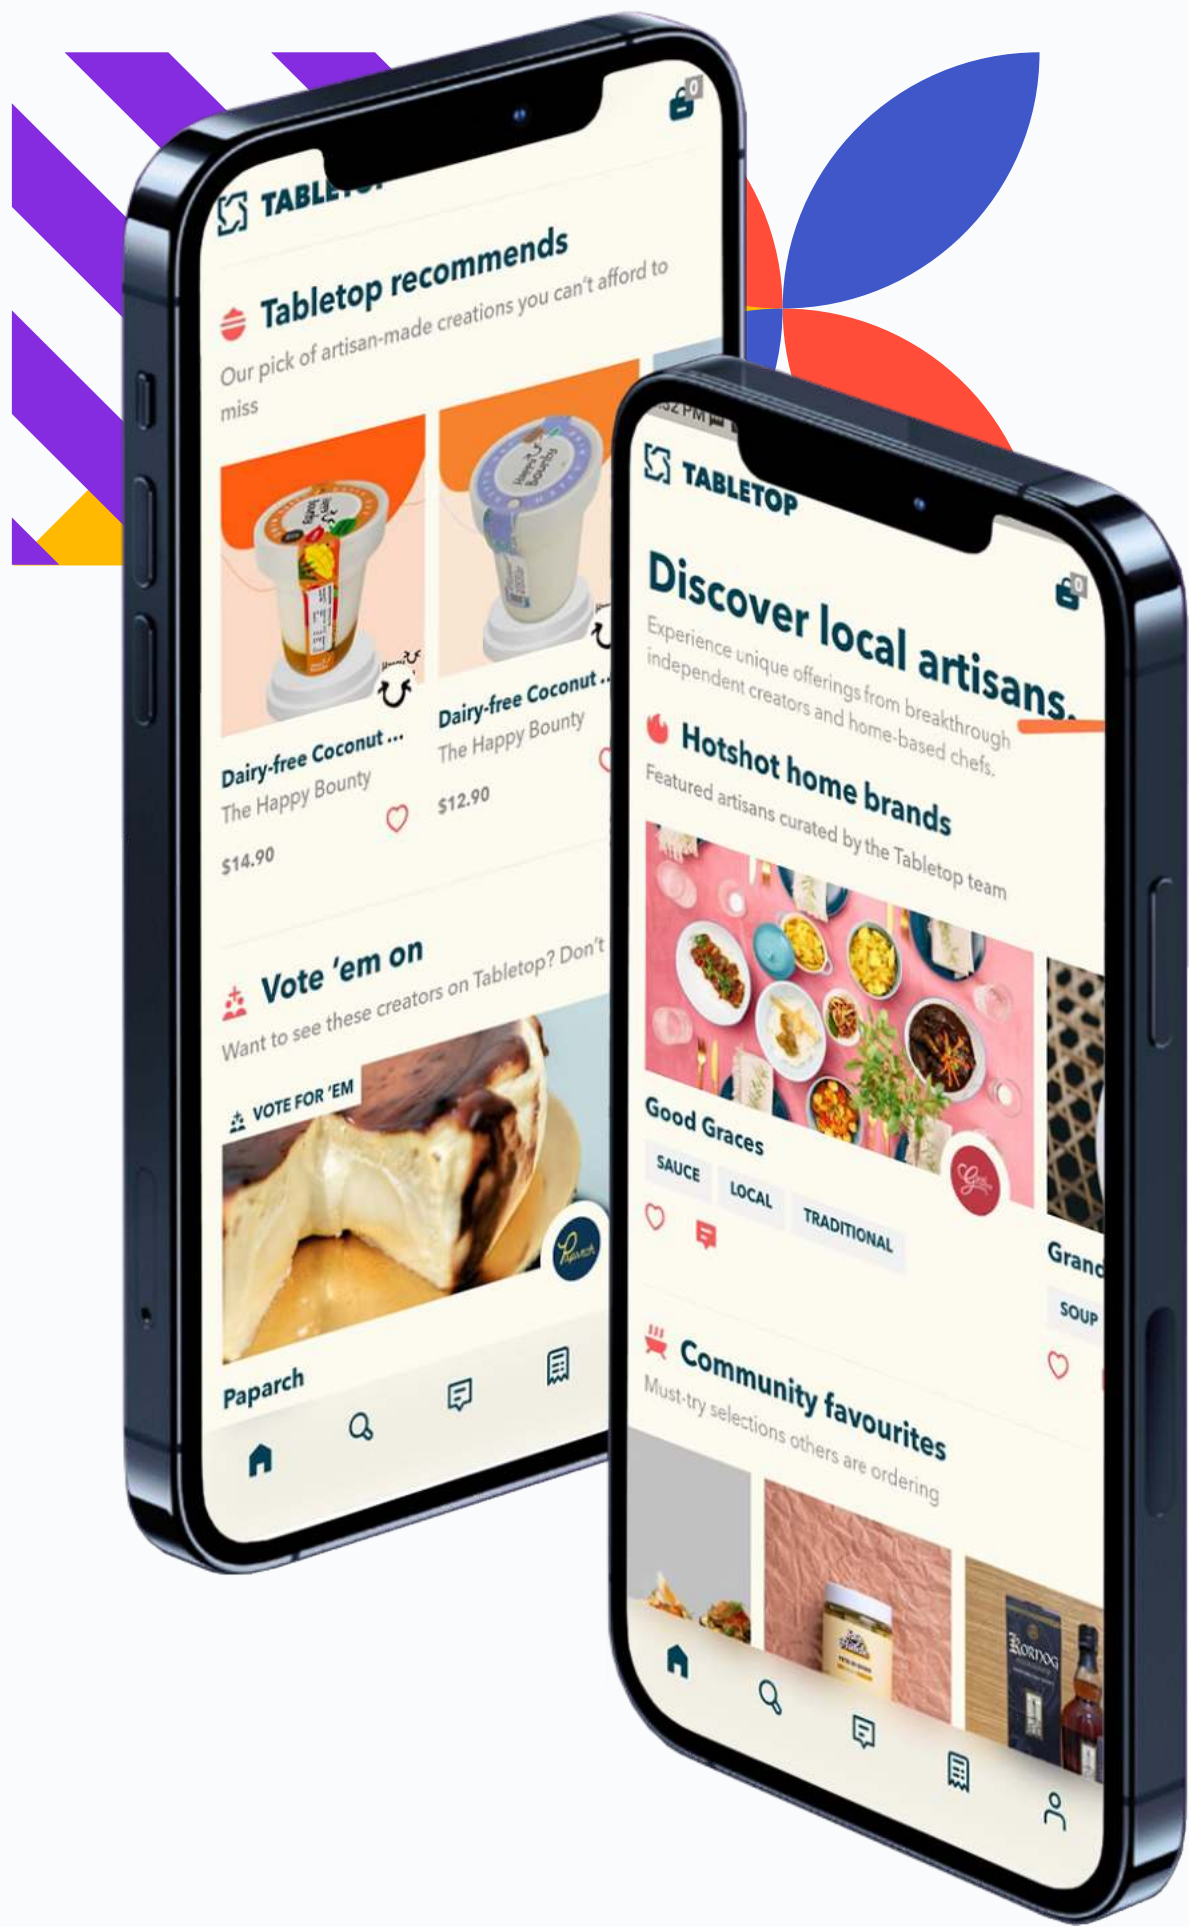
TABLETOP

0

Tabletop recommends

Our pick of artisan-made creations you can't afford to miss

Dairy-free Coconut ...
The Happy Bounty
$14.90

Dairy-free Coconut ...
The Happy Bounty
$12.90

Vote 'em on

Want to see these creators on Tabletop? Don't

VOTE FOR 'EM

Paparch

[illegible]2 PM

TABLETOP

0

Discover local artisans.

Experience unique offerings from breakthrough independent creators and home-based chefs.

Hotshot home brands

Featured artisans curated by the Tabletop team

Good Graces

SAUCE

LOCAL

TRADITIONAL

Granc

SOUP

Community favourites

Must-try selections others are ordering